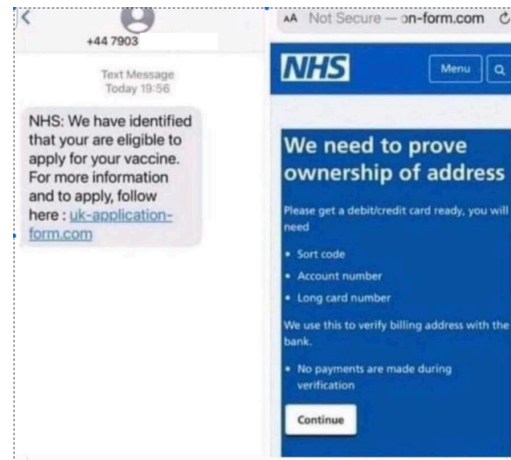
<
+44 7903

Text Message
Today 19:56

NHS: We have identified that your are eligible to apply for your vaccine. For more information and to apply, follow here : uk-application-form.com

AA Not Secure — on-form.com

NHS

Menu

We need to prove ownership of address

Please get a debit/credit card ready, you will need

• Sort code
• Account number
• Long card number

We use this to verify billing address with the bank.

• No payments are made during verification

Continue